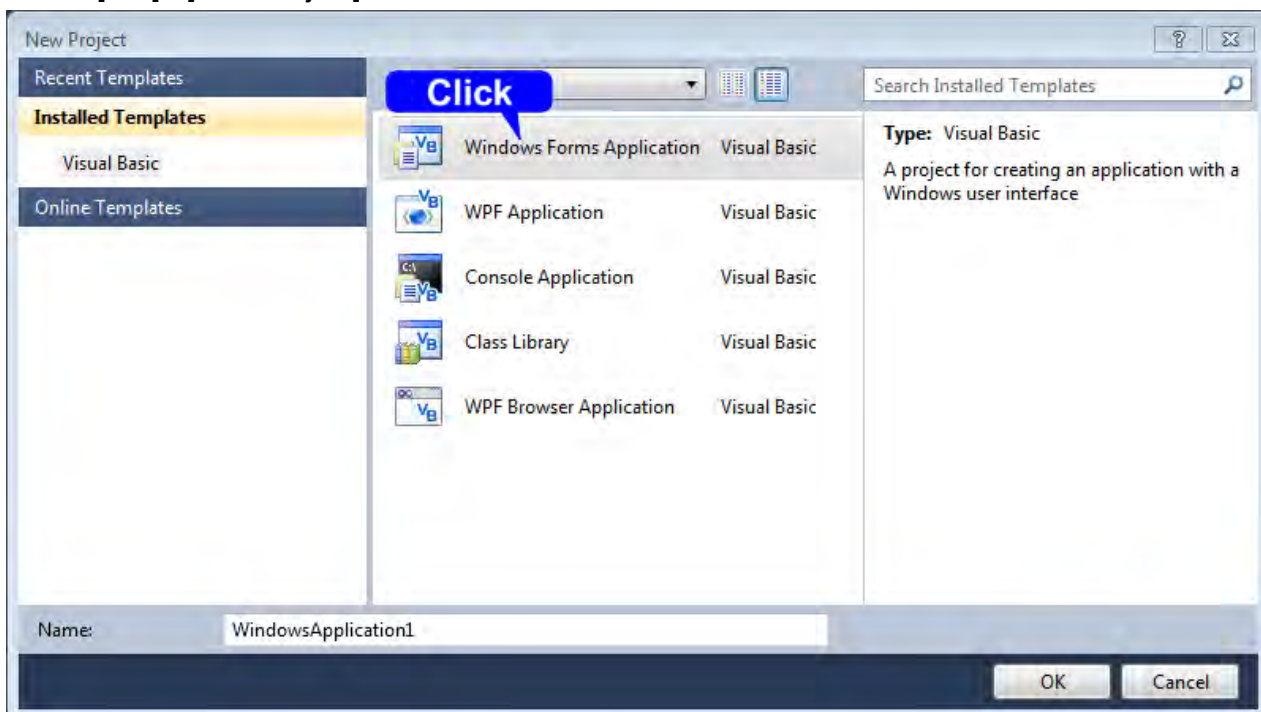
New Project

Recent Templates

Installed Templates

Visual Basic

Online Templates

Click

Search Installed Templates

Windows Forms Application Visual Basic

WPF Application Visual Basic

Console Application Visual Basic

Class Library Visual Basic

WPF Browser Application Visual Basic

Type: Visual Basic

A project for creating an application with a Windows user interface

Name: WindowsApplication1

OK

Cancel